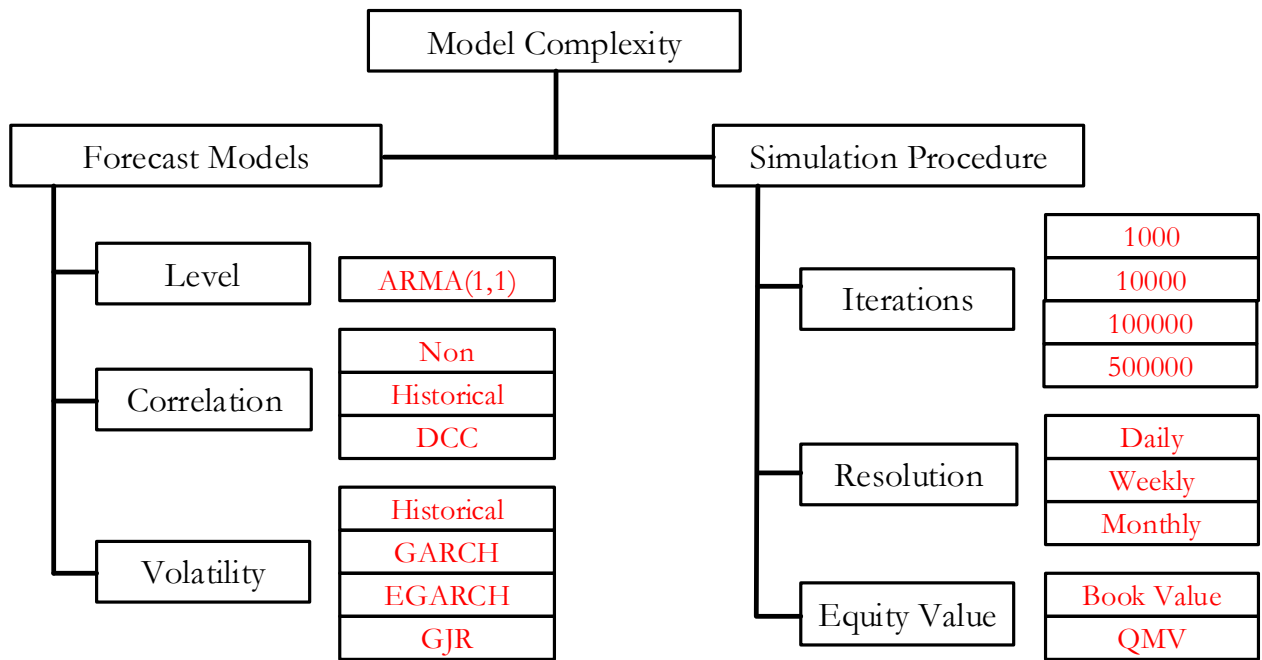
Model Complexity

Forecast Models

Level

ARMA(1,1)

Correlation

Non

Historical

DCC

Volatility

Historical

GARCH

EGARCH

GJR

Simulation Procedure

Iterations

1000

10000

100000

500000

Resolution

Daily

Weekly

Monthly

Equity Value

Book Value

QMV